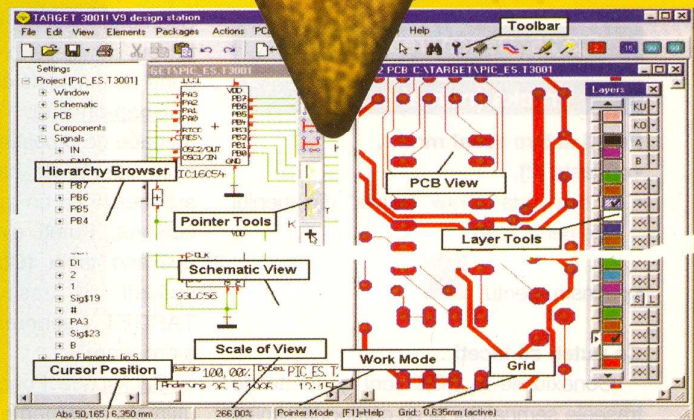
TARGET 3001! V9 design station

File Edit View Elements Packages Actions PC Help

Toolbar

Settings
Project [PIC_ES.T3001]
Window
Schematic
PCB
Components
Signals
IN

Hierarchy Browser

PB7
PB6
PB5
PB4

DI
2
1
Sig$19
#
PA3
Sig$23
B
Free Elements [in S

Cursor Position

GET\PIC_ES.T3001

PA3
PA2
PA1
PA0
RTCC
MCLR
OSC2/OUT
OSC1/IN
VDD
PB7
PB6
PB5
PB4
PB3
PB2
PB1
PB0
GND
IC16C54

Pointer Tools

CLK

Schematic View

93LC56

Scale of View

100,00%

PIC_ES.T

Änderung 26.5.1996

Work Mode

2 PCB C:\TARGET\PIC_ES.T3001

PCB View

Layers
KU
KO
A
B

Layer Tools

S L

Grid

Abs 50,165 | 6,350 mm

266,00%

Pointer Mode [F1]=Help

Grid: 0,635mm (active)